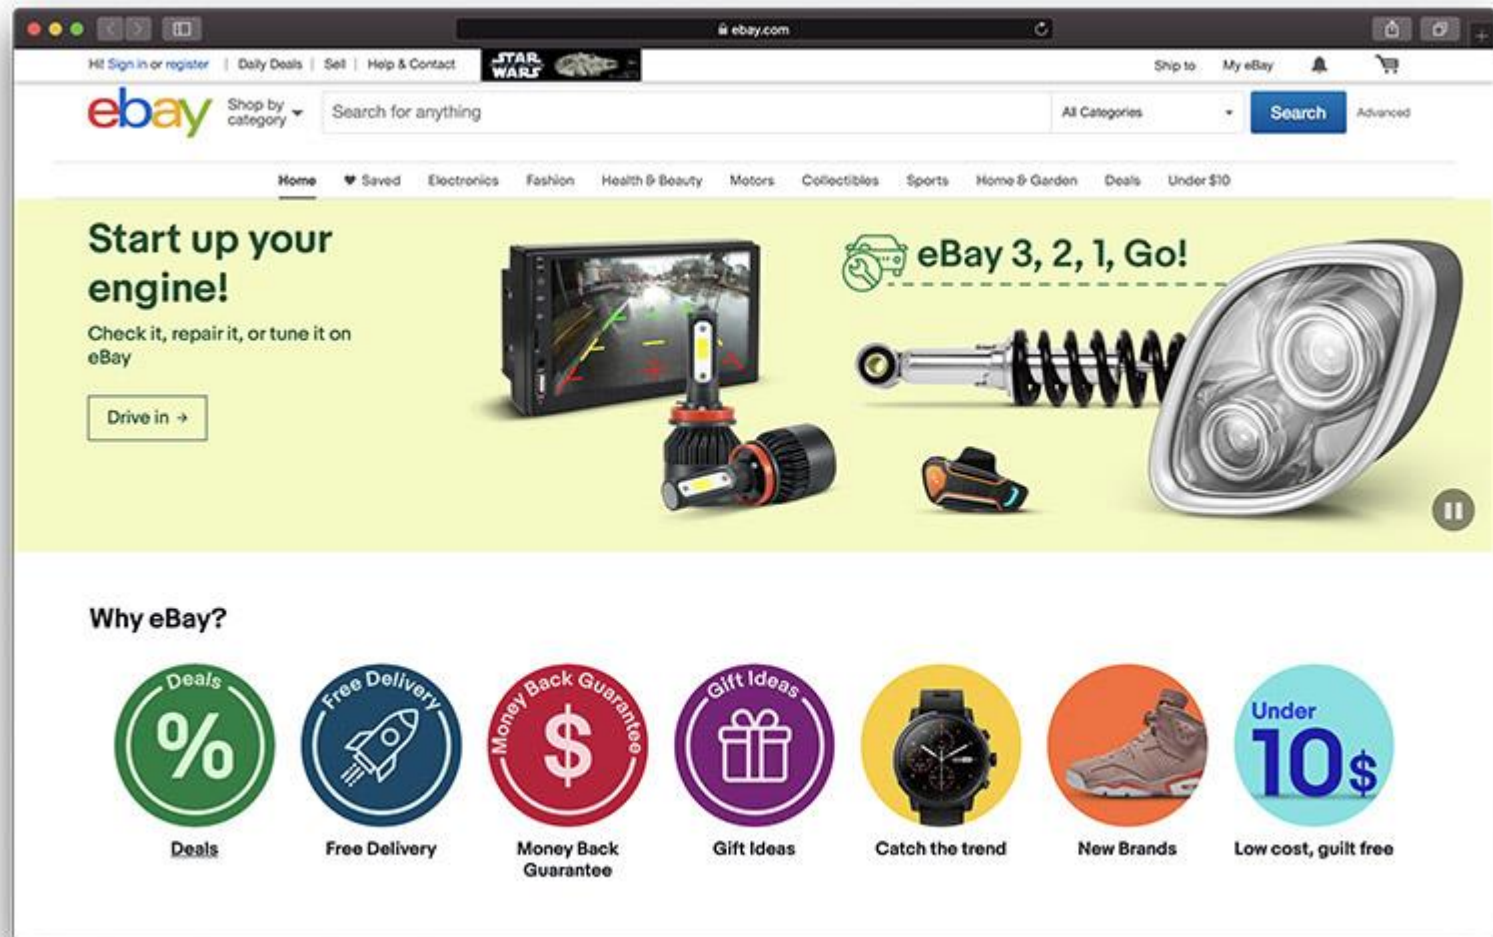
ebay.com

Hi! Sign in or register | Daily Deals | Sell | Help & Contact

STAR WARS

Ship to My eBay

ebay Shop by category

Search for anything

All Categories

Search

Advanced

Home Saved Electronics Fashion Health & Beauty Motors Collectibles Sports Home & Garden Deals Under $10

Start up your engine!

Check it, repair it, or tune it on eBay

Drive in →

eBay 3, 2, 1, Go!

Why eBay?

Deals %

Deals

Free Delivery

Free Delivery

Money Back Guarantee $

Money Back Guarantee

Gift Ideas

Gift Ideas

Catch the trend

New Brands

Under 10$

Low cost, guilt free